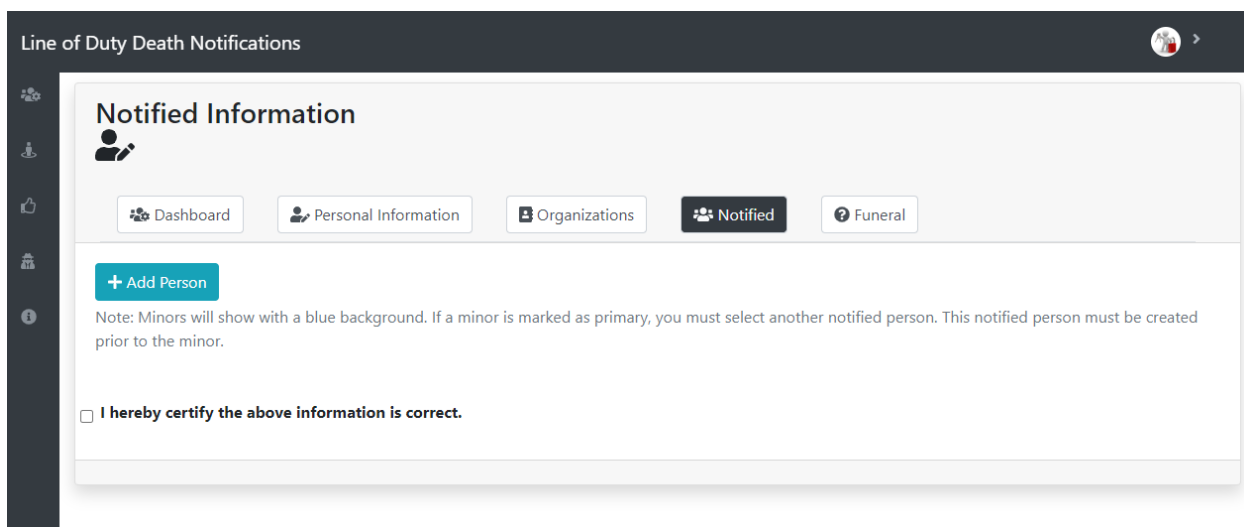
Line of Duty Death Notifications

Notified Information

Dashboard
Personal Information
Organizations
Notified
Funeral

+ Add Person

Note: Minors will show with a blue background. If a minor is marked as primary, you must select another notified person. This notified person must be created prior to the minor.

I hereby certify the above information is correct.